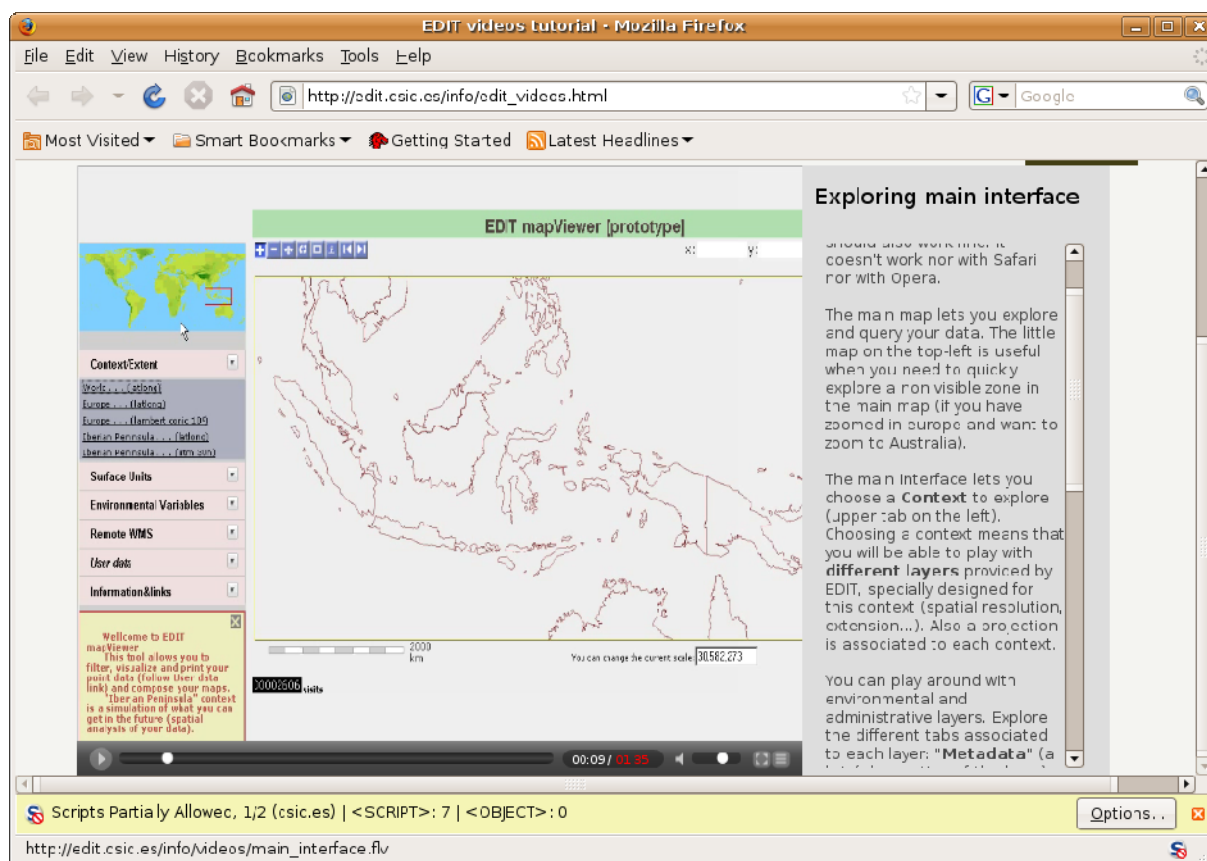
EDIT videos tutorial - Mozilla Firefox

File Edit View History Bookmarks Tools Help

http://edit.csic.es/info/edit_videos.html

Google

Most Visited Smart Bookmarks Getting Started Latest Headlines

EDIT mapViewer [prototype]

x: y:

Context/Extent

World . . . (latlong)
Europe . . . (latlong)
Europe . . . (lambert conic 109)
Iberian Peninsula . . . (latlong)
Iberian Peninsula . . . (utm 30n)

Surface Units

Environmental Variables

Remote WMS

User data

Information&links

Welcome to EDIT mapViewer
This tool allows you to filter, visualize and print your point data (follow User data link) and compose your maps.
"Iberian Peninsula" context is a simulation of what you can get in the future (spatial analysis of your data).

2000 km

You can change the current scale: 30,582,273

00002606 visits

00:09 / 01:35

Exploring main interface

should also work fine. It doesn't work nor with Safari nor with Opera.

The main map lets you explore and query your data. The little map on the top-left is useful when you need to quickly explore a non visible zone in the main map (if you have zoomed in europe and want to zoom to Australia).

The main interface lets you choose a Context to explore (upper tab on the left). Choosing a context means that you will be able to play with different layers provided by EDIT, specially designed for this context (spatial resolution, extension...). Also a projection is associated to each context.

You can play around with environmental and administrative layers. Explore the different tabs associated to each layer: "Metadata" (a

Scripts Partially Allowed, 1/2 (csic.es) | <SCRIPT>: 7 | <OBJECT>: 0

Options...

http://edit.csic.es/info/videos/main_interface.flv